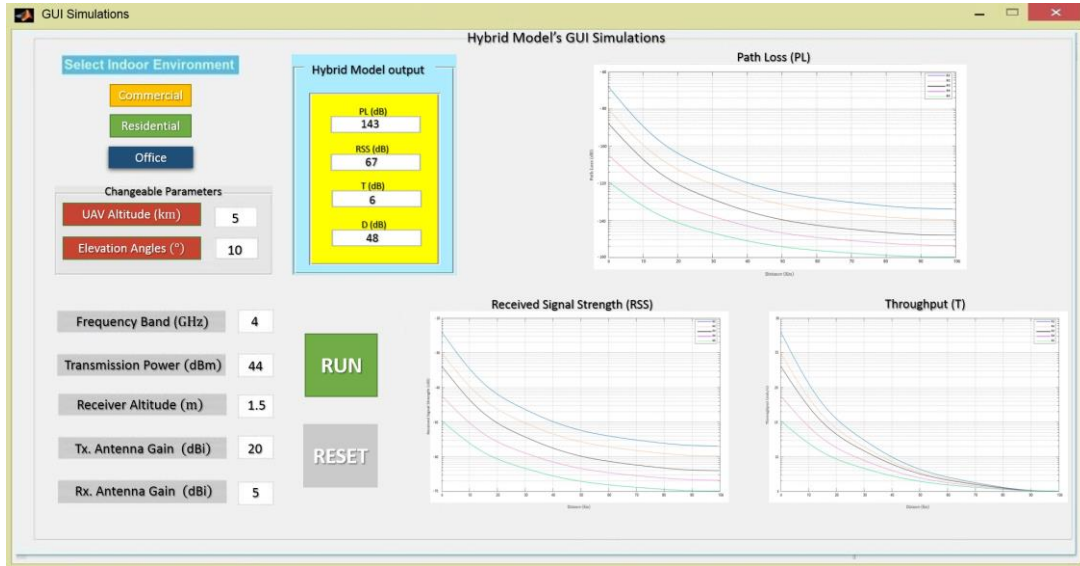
GUI Simulations

Hybrid Model's GUI Simulations

Select Indoor Environment

Commercial

Residential

Office

Changeable Parameters

UAV Altitude (km) 5

Elevation Angles (°) 10

Hybrid Model output

PL (dB)
143

RSS (dB)
67

T (dB)
6

D (dB)
48

Path Loss (PL)

Received Signal Strength (RSS)

Throughput (T)

Frequency Band (GHz) 4

Transmission Power (dBm) 44

Receiver Altitude (m) 1.5

Tx. Antenna Gain (dBi) 20

Rx. Antenna Gain (dBi) 5

RUN

RESET